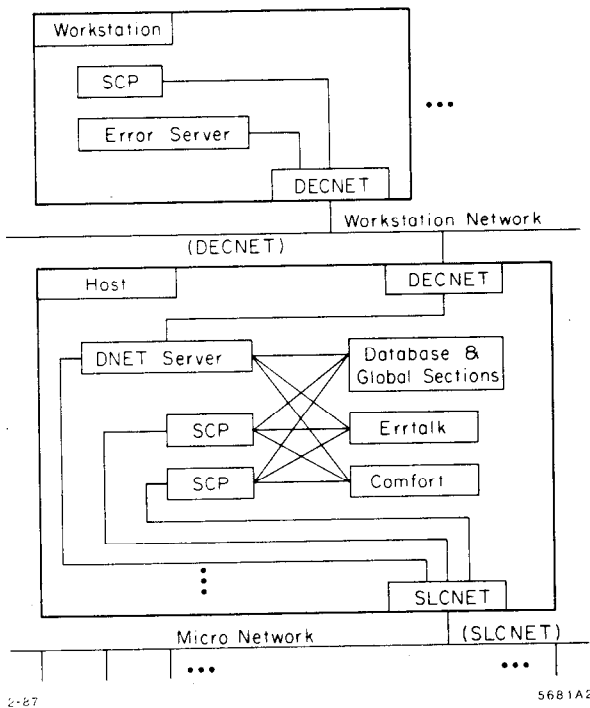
Workstation

SCP

Error Server

DECNET

•••

Workstation Network

(DECNET)

Host

DECNET

DNET Server

Database & Global Sections

SCP

Errtalk

SCP

Comfort

⋮

SLCNET

Micro Network

(SLCNET)

•••

•••

2-87

5681A2